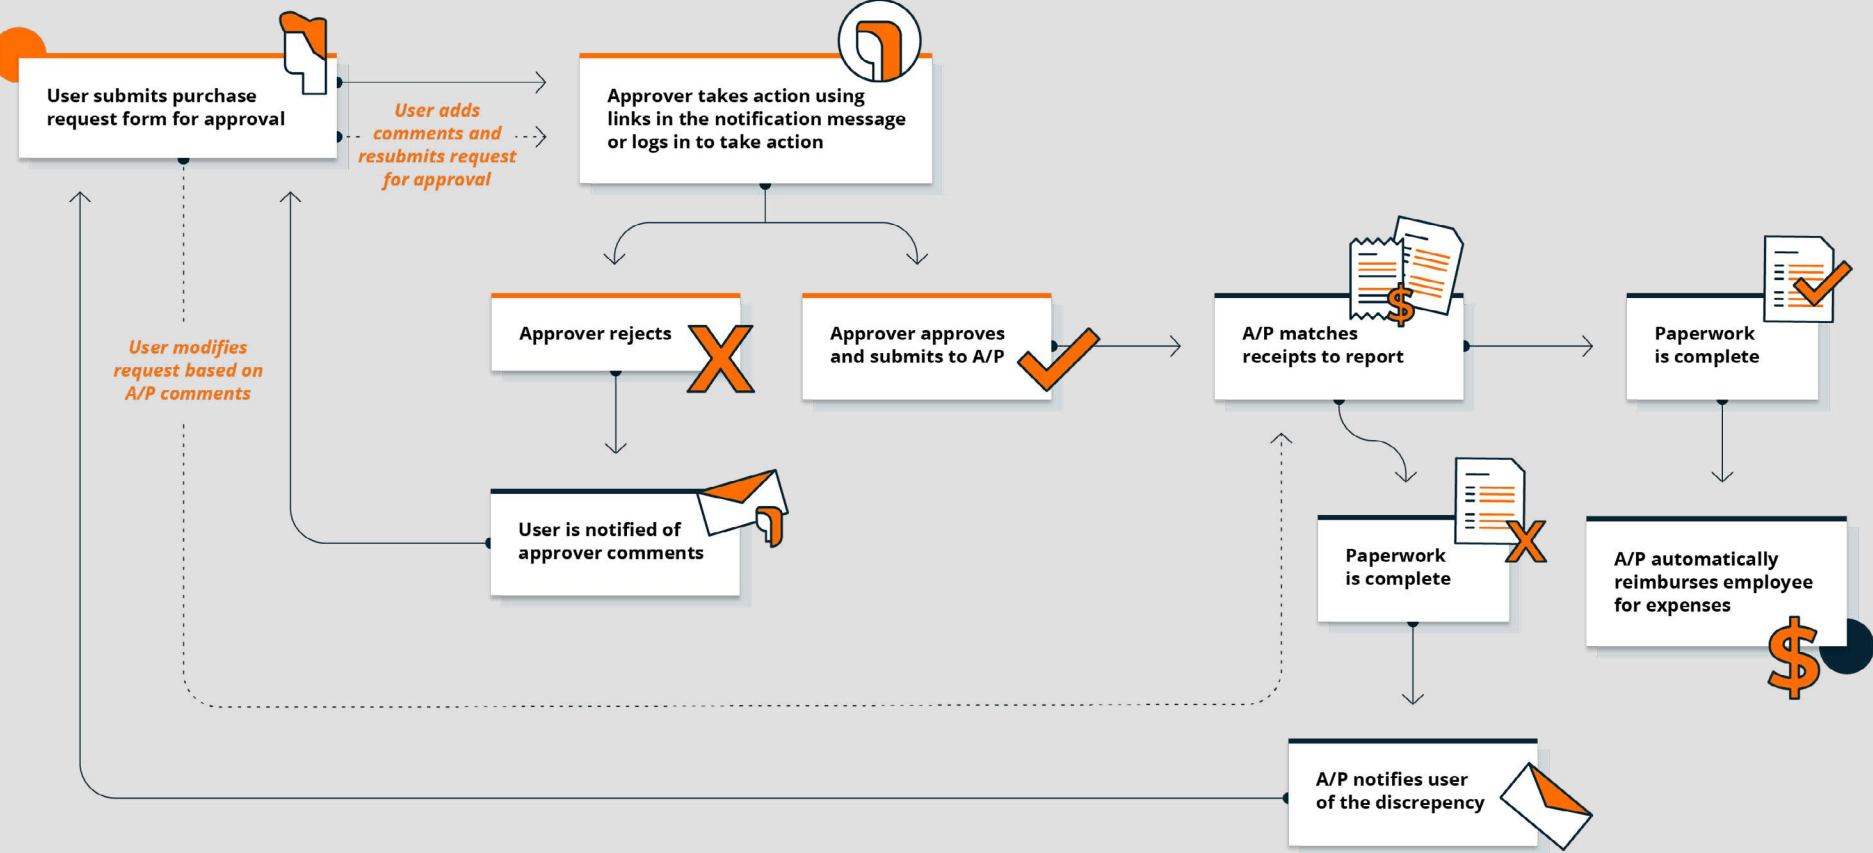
User submits purchase request form for approval

User adds comments and resubmits request for approval

Approver takes action using links in the notification message or logs in to take action

User modifies request based on A/P comments

Approver rejects

Approver approves and submits to A/P

A/P matches receipts to report

Paperwork is complete

User is notified of approver comments

Paperwork is complete

A/P automatically reimburses employee for expenses

A/P notifies user of the discrepency